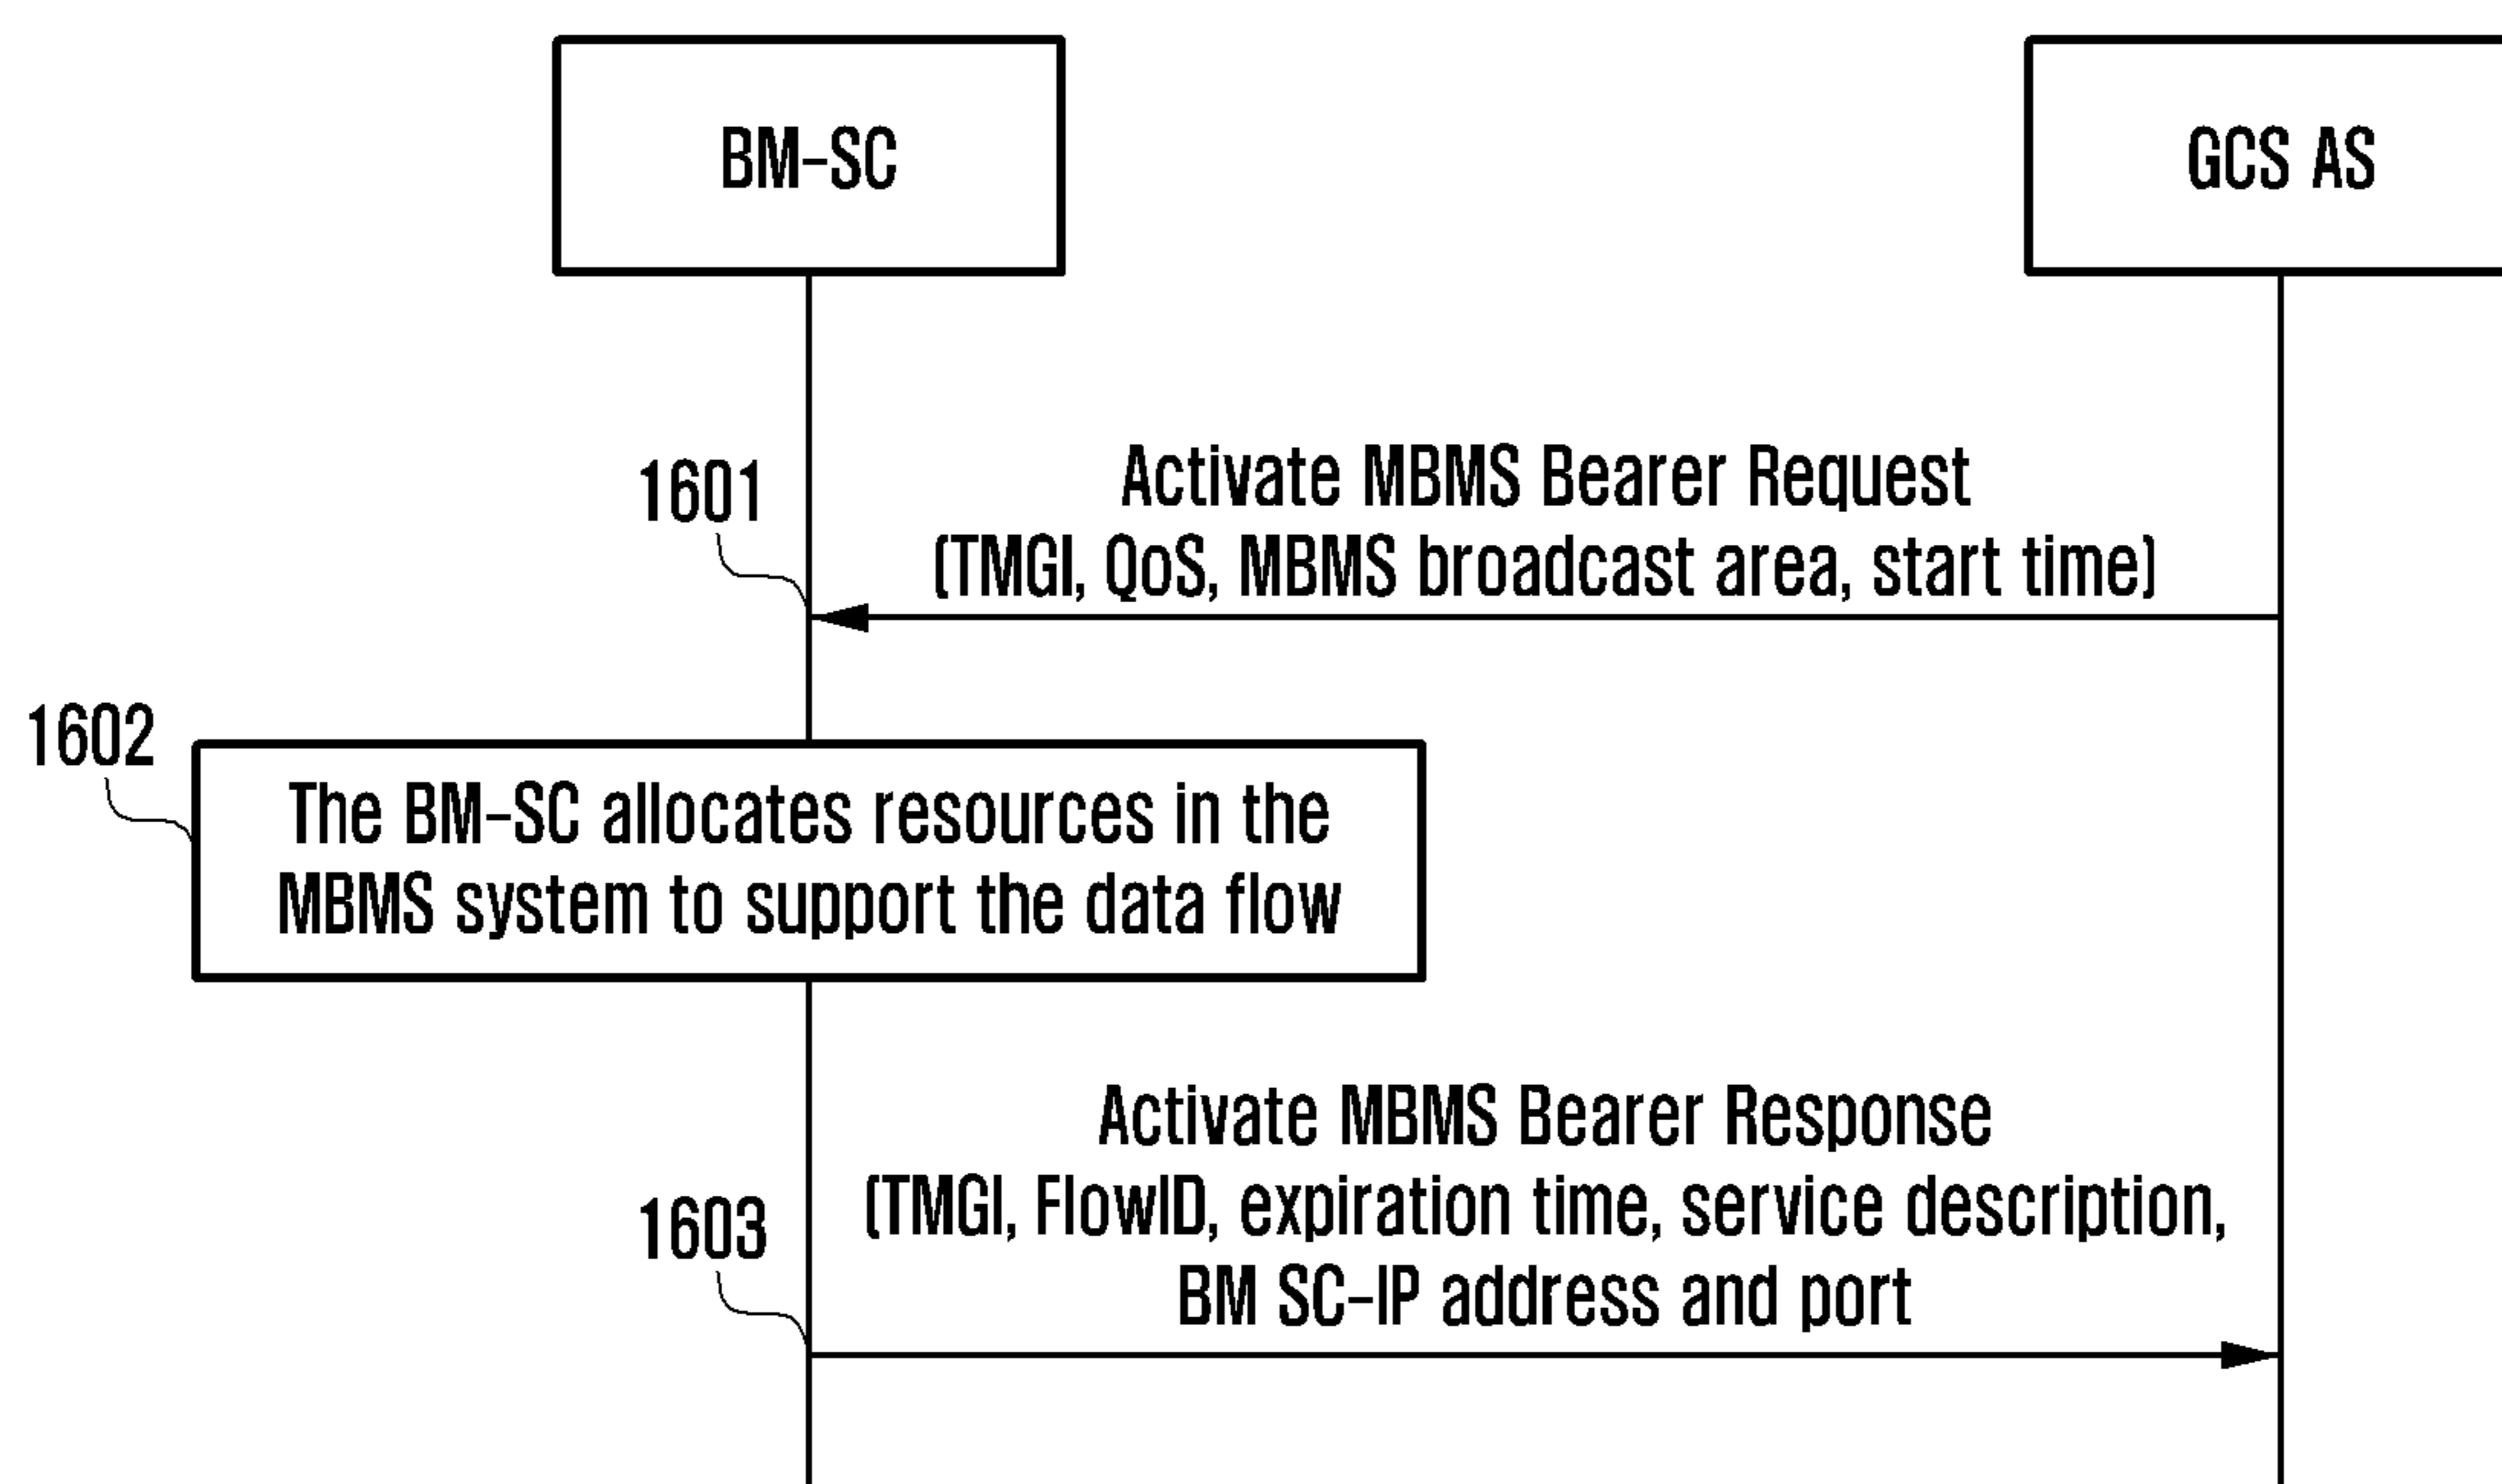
BM-SC

GCS AS

1601

Activate MBMS Bearer Request (TMGI, QoS, MBMS broadcast area, start time)

1602

The BM-SC allocates resources in the MBMS system to support the data flow

1603

Activate MBMS Bearer Response (TMGI, FlowID, expiration time, service description, BM SC-IP address and port